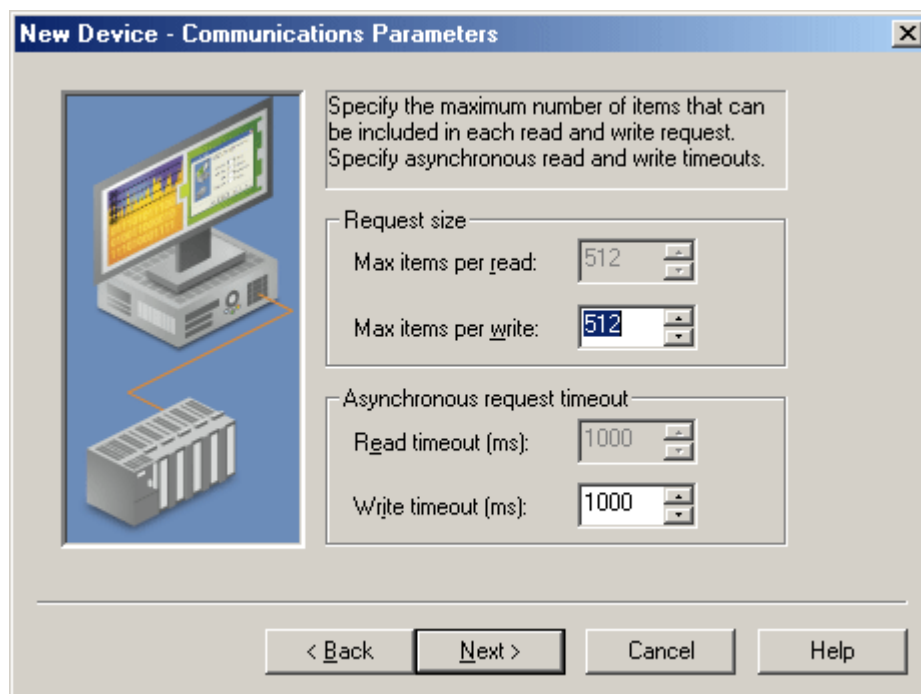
New Device - Communications Parameters

Specify the maximum number of items that can be included in each read and write request. Specify asynchronous read and write timeouts.

Request size

Max items per read: 512

Max items per write: 512

Asynchronous request timeout

Read timeout (ms): 1000

Write timeout (ms): 1000

< Back

Next >

Cancel

Help